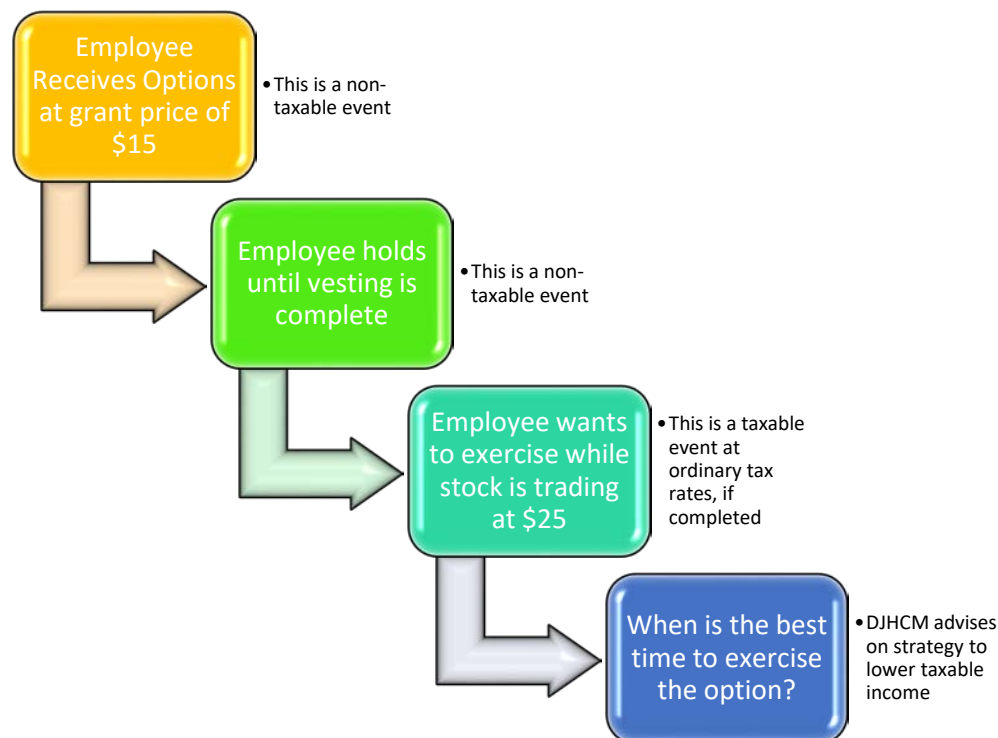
Employee Receives Options at grant price of $15

• This is a non-taxable event

Employee holds until vesting is complete

• This is a non-taxable event

Employee wants to exercise while stock is trading at $25

• This is a taxable event at ordinary tax rates, if completed

When is the best time to exercise the option?

• DJHCM advises on strategy to lower taxable income